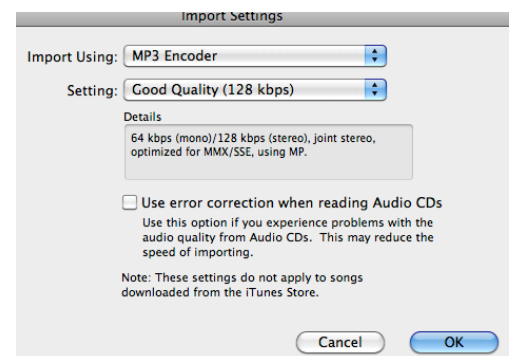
Import Settings

Import Using: MP3 Encoder

Setting: Good Quality (128 kbps)

Details

64 kbps (mono)/128 kbps (stereo), joint stereo, optimized for MMX/SSE, using MP.

Use error correction when reading Audio CDs

Use this option if you experience problems with the audio quality from Audio CDs. This may reduce the speed of importing.

Note: These settings do not apply to songs downloaded from the iTunes Store.

Cancel

OK